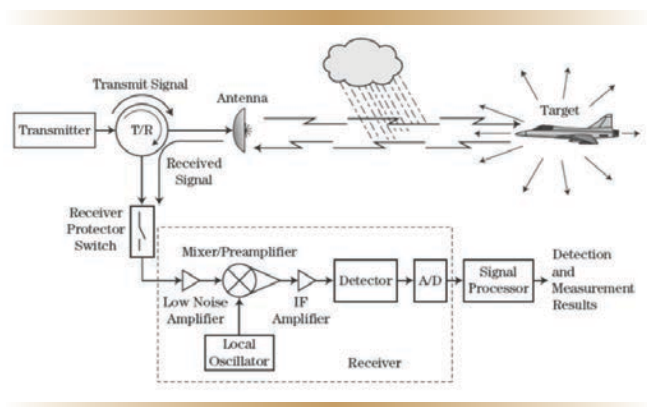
Transmit Signal

Antenna

Target

Transmitter

T/R

Received Signal

Receiver Protector Switch

Mixer/Preamplifier

Low Noise Amplifier

IF Amplifier

Detector

A/D

Signal Processor

Detection and Measurement Results

Local Oscillator

Receiver